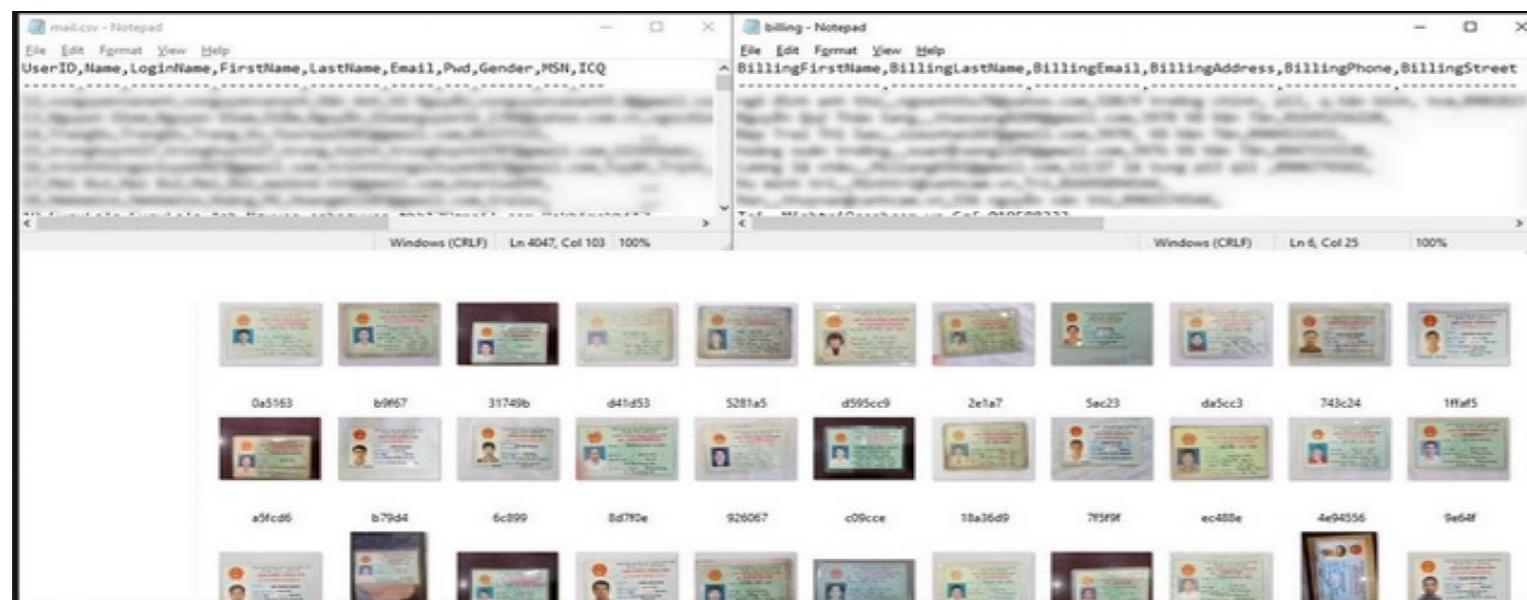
mail.csv - Notepad
File Edit Format View Help
UserID,Name,LoginName,FirstName,LastName,Email,Pwd,Gender,MSN,ICQ
------------------------------------------------------------------
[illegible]
Windows (CRLF) Ln 4047, Col 103 100%

billing - Notepad
File Edit Format View Help
BillingFirstName,BillingLastName,BillingEmail,BillingAddress,BillingPhone,BillingStreet
------------------------------------------------------------------
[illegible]
Windows (CRLF) Ln 6, Col 25 100%

0a5163 b9f67 31749b d41d53 5281a5 d595cc9 2e1a7 5ac23 da5cc3 743c24 1ffaf5
a5fcd6 b79d4 6c899 8d7f0e 926067 c09cce 18a36d9 7f5f9f ec488e 4e94556 9e64f